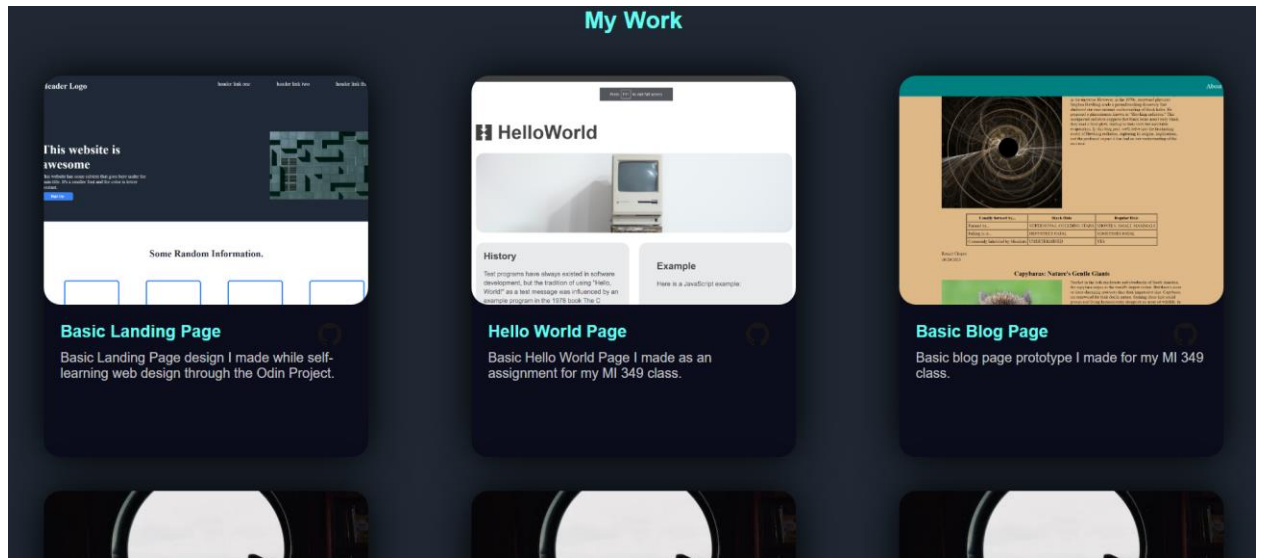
My Work

Header Logo header link one header link two header link th

This website is awesome

Some Random Information.

Basic Landing Page

Basic Landing Page design I made while self-learning web design through the Odin Project.

HelloWorld

History

Test programs have always existed in software development, but the tradition of using "Hello, World" as a test message was influenced by an example program in the 1978 book The C

Example

Here is a JavaScript example

Hello World Page

Basic Hello World Page I made as an assignment for my MI 349 class.

About

Capybaras: Nature's Gentle Giants

Basic Blog Page

Basic blog page prototype I made for my MI 349 class.